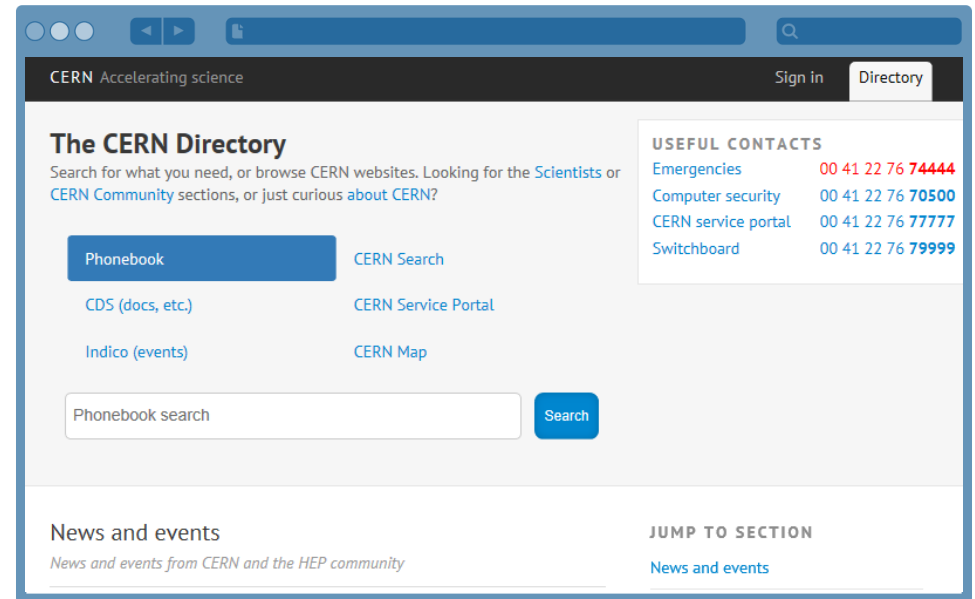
CERN Accelerating science

Sign in

Directory

The CERN Directory

Search for what you need, or browse CERN websites. Looking for the Scientists or CERN Community sections, or just curious about CERN?

Phonebook

CERN Search

CDS (docs, etc.)

CERN Service Portal

Indico (events)

CERN Map

Phonebook search

Search

USEFUL CONTACTS

| | |
|---|---|
| Emergencies | 00 41 22 76 74444 |
| Computer security | 00 41 22 76 70500 |
| CERN service portal | 00 41 22 76 77777 |
| Switchboard | 00 41 22 76 79999 |

News and events

News and events from CERN and the HEP community

JUMP TO SECTION

News and events